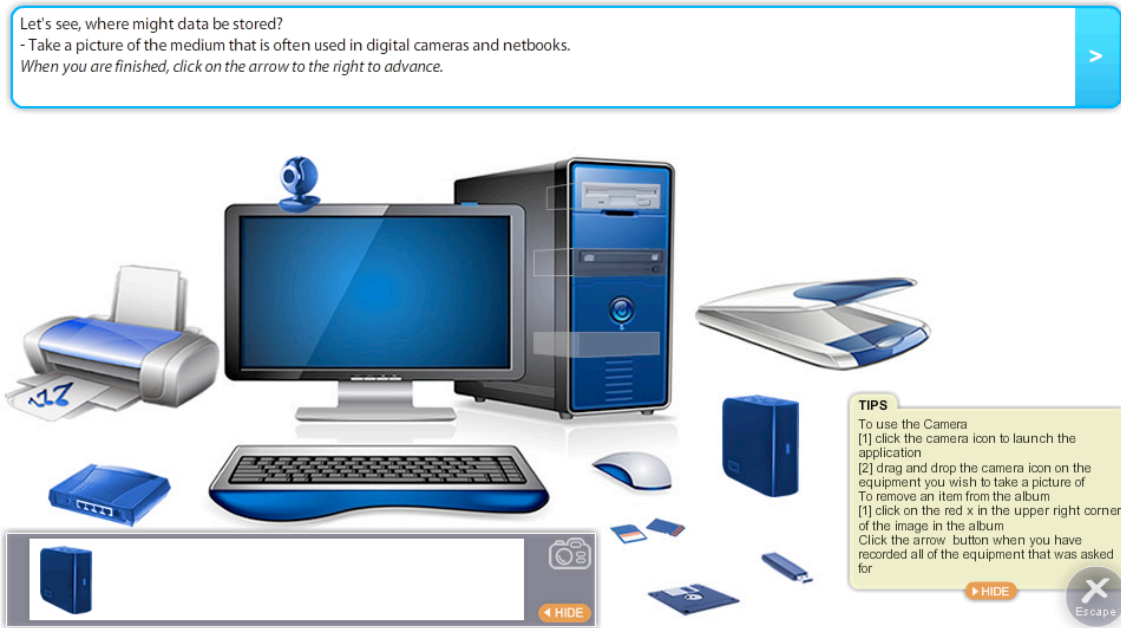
Let's see, where might data be stored?
- Take a picture of the medium that is often used in digital cameras and netbooks.
*When you are finished, click on the arrow to the right to advance.*

>

TIPS
To use the Camera
[1] click the camera icon to launch the application
[2] drag and drop the camera icon on the equipment you wish to take a picture of
To remove an item from the album
[1] click on the red x in the upper right corner of the image in the album
Click the arrow button when you have recorded all of the equipment that was asked for

HIDE

HIDE

Escape